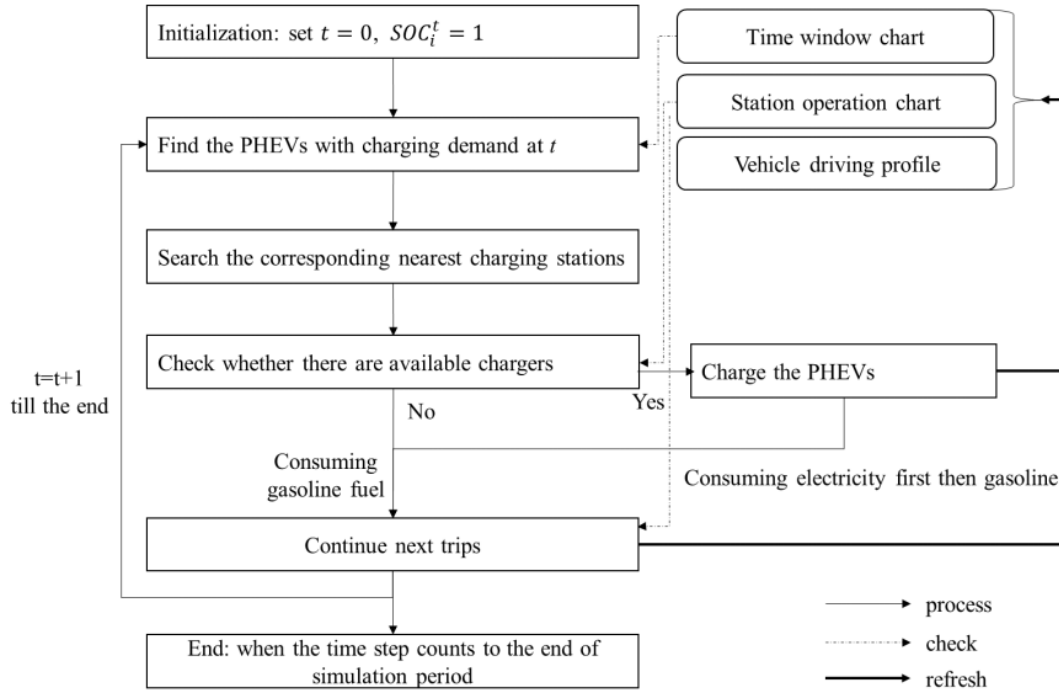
Initialization: set $t = 0$, $SOC_i^t = 1$

Time window chart

Station operation chart

Vehicle driving profile

Find the PHEVs with charging demand at $t$

Search the corresponding nearest charging stations

t=t+1
till the end

Check whether there are available chargers

Charge the PHEVs

No

Yes

Consuming gasoline fuel

Consuming electricity first then gasoline

Continue next trips

End: when the time step counts to the end of simulation period

process

check

refresh